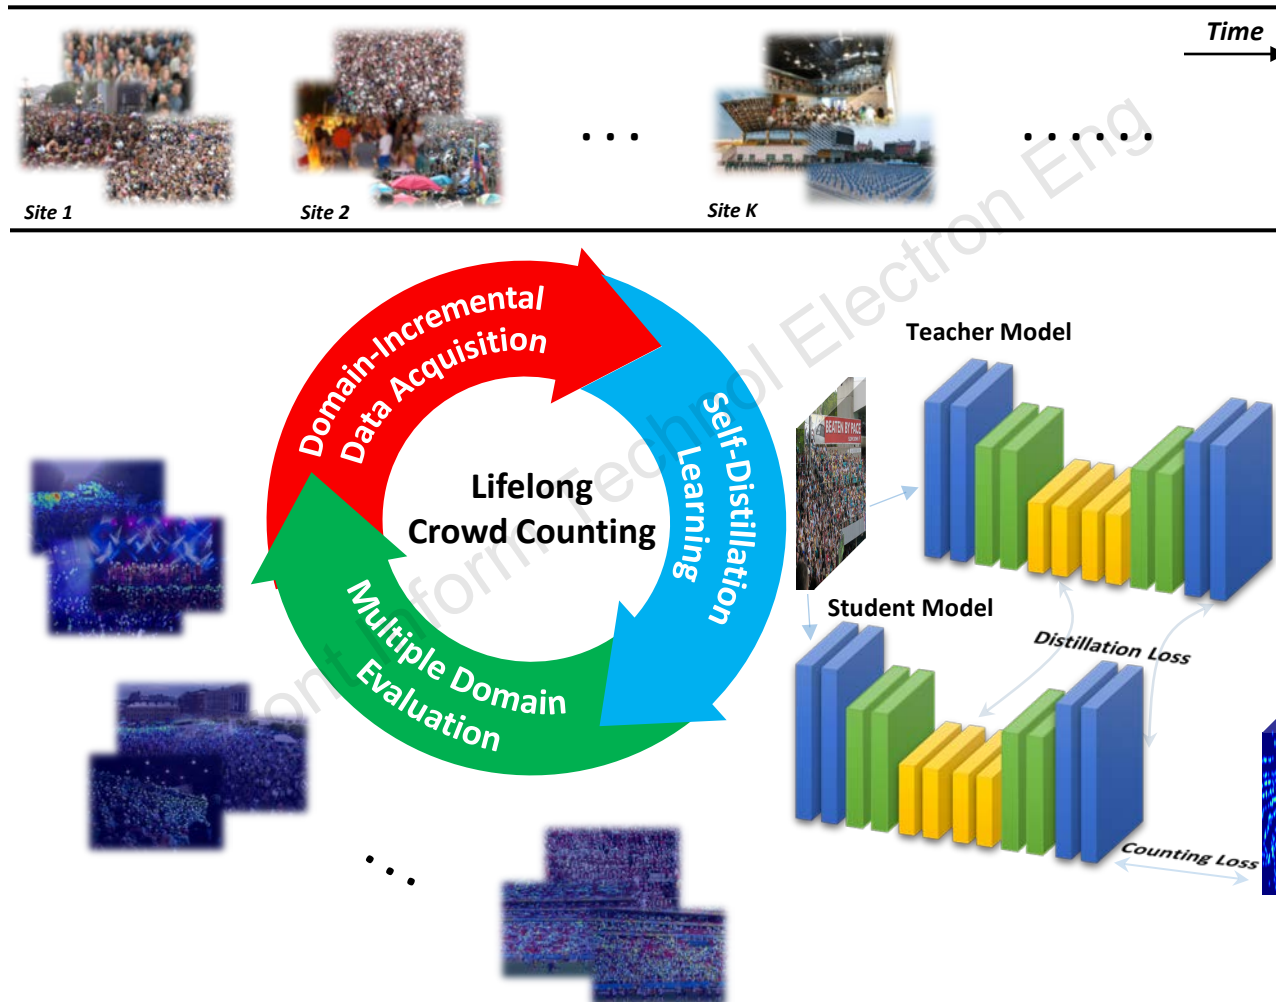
Time

Site 1

Site 2

. . .

Site K

. . . . . .

Domain-Incremental Data Acquisition

Self-Distillation Learning

Multiple Domain Evaluation

Lifelong Crowd Counting

Teacher Model

Student Model

Distillation Loss

Counting Loss

. . .

Front Inform Technol Electron Eng